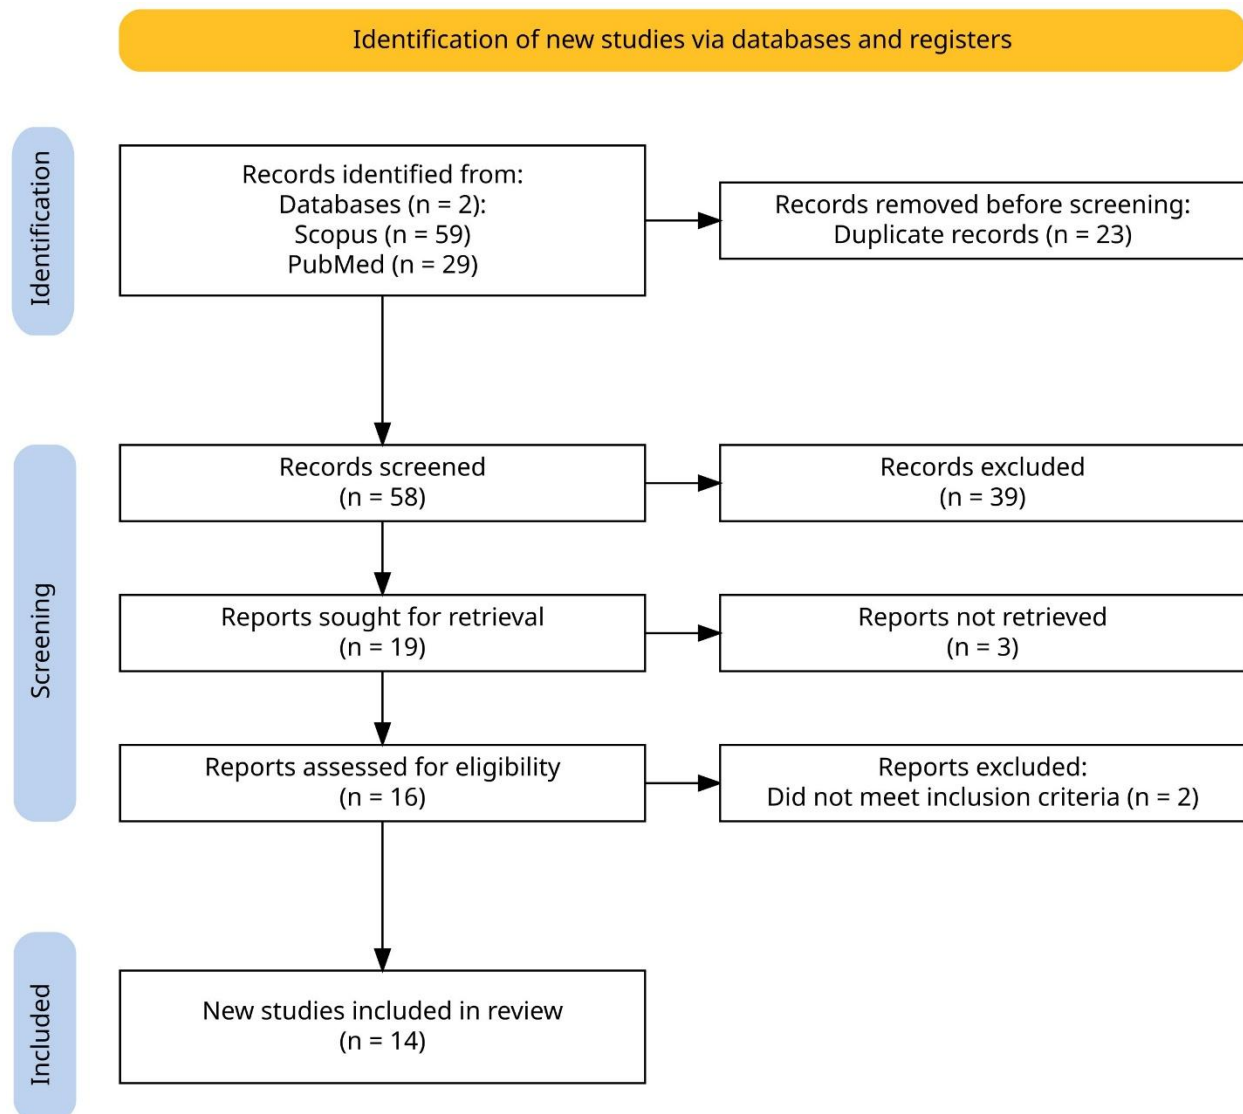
Identification of new studies via databases and registers

Identification

Records identified from:
Databases (n = 2):
Scopus (n = 59)
PubMed (n = 29)

Records removed before screening:
Duplicate records (n = 23)

Screening

Records screened
(n = 58)

Records excluded
(n = 39)

Reports sought for retrieval
(n = 19)

Reports not retrieved
(n = 3)

Reports assessed for eligibility
(n = 16)

Reports excluded:
Did not meet inclusion criteria (n = 2)

Included

New studies included in review
(n = 14)